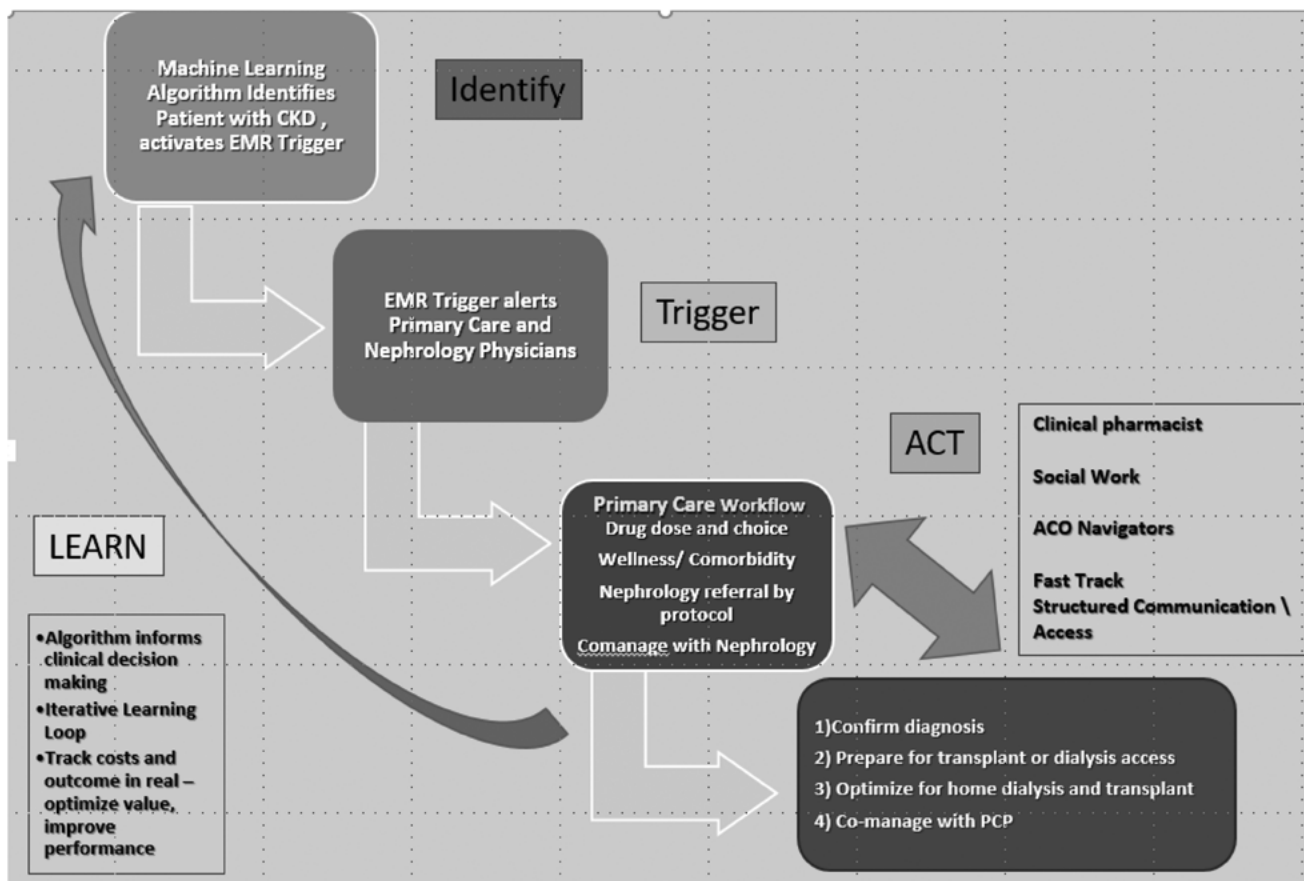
Machine Learning Algorithm Identifies Patient with CKD , activates EMR Trigger

Identify

EMR Trigger alerts Primary Care and Nephrology Physicians

Trigger

ACT

Clinical pharmacist

Social Work

ACO Navigators

Fast Track
Structured Communication \ Access

Primary Care Workflow
Drug dose and choice
Wellness/ Comorbidity
Nephrology referral by protocol
Comanage with Nephrology

LEARN

•Algorithm informs clinical decision making
•Iterative Learning Loop
•Track costs and outcome in real – optimize value, improve performance

1)Confirm diagnosis
2) Prepare for transplant or dialysis access
3) Optimize for home dialysis and transplant
4) Co-manage with PCP